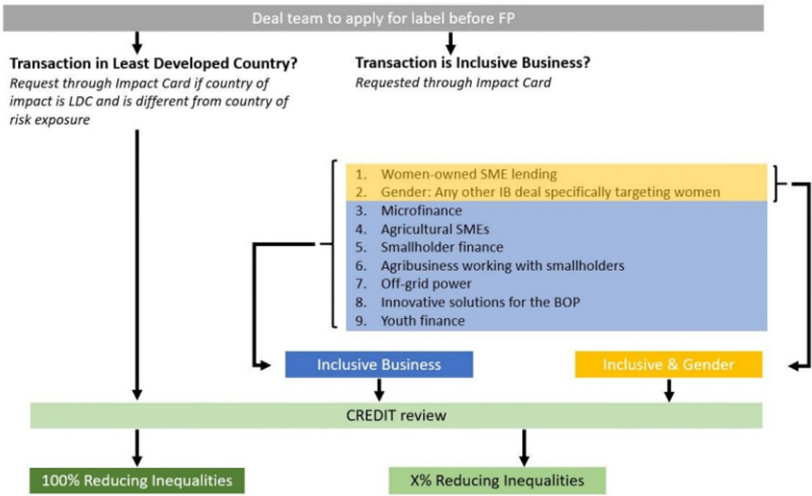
Deal team to apply for label before FP

Transaction in Least Developed Country?
Request through Impact Card if country of impact is LDC and is different from country of risk exposure

Transaction is Inclusive Business?
Requested through Impact Card

1. Women-owned SME lending
2. Gender: Any other IB deal specifically targeting women
3. Microfinance
4. Agricultural SMEs
5. Smallholder finance
6. Agribusiness working with smallholders
7. Off-grid power
8. Innovative solutions for the BOP
9. Youth finance

Inclusive Business

Inclusive & Gender

CREDIT review

100% Reducing Inequalities

X% Reducing Inequalities